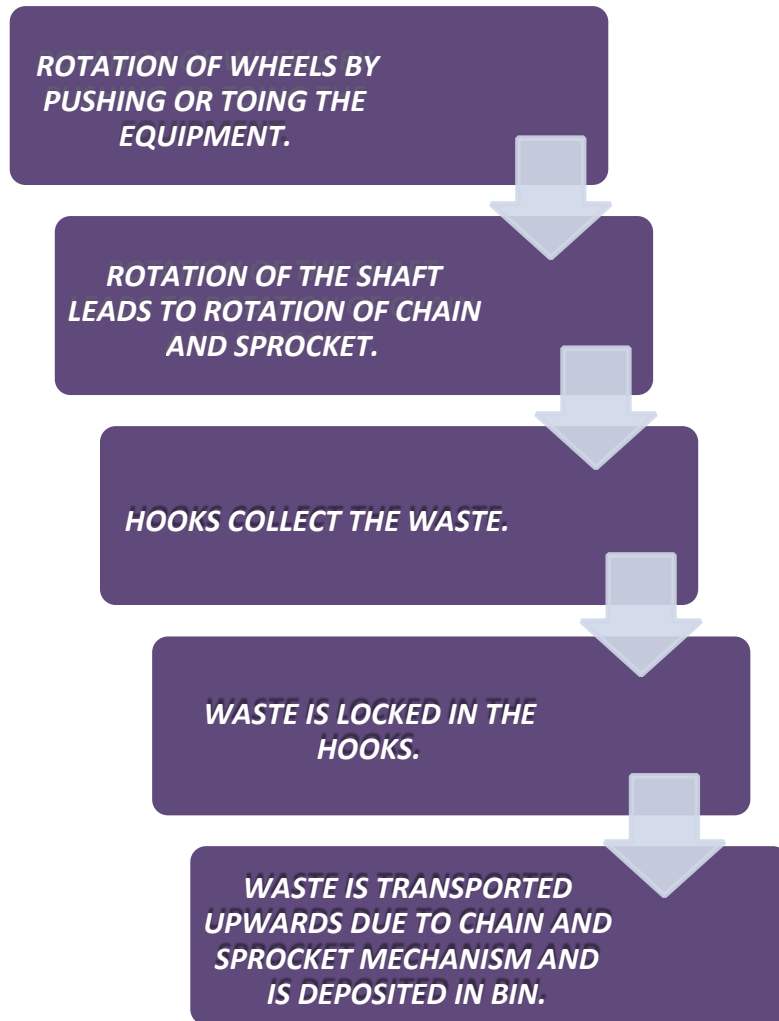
ROTATION OF WHEELS BY PUSHING OR TOING THE EQUIPMENT.

ROTATION OF THE SHAFT LEADS TO ROTATION OF CHAIN AND SPROCKET.

HOOKS COLLECT THE WASTE.

WASTE IS LOCKED IN THE HOOKS.

WASTE IS TRANSPORTED UPWARDS DUE TO CHAIN AND SPROCKET MECHANISM AND IS DEPOSITED IN BIN.